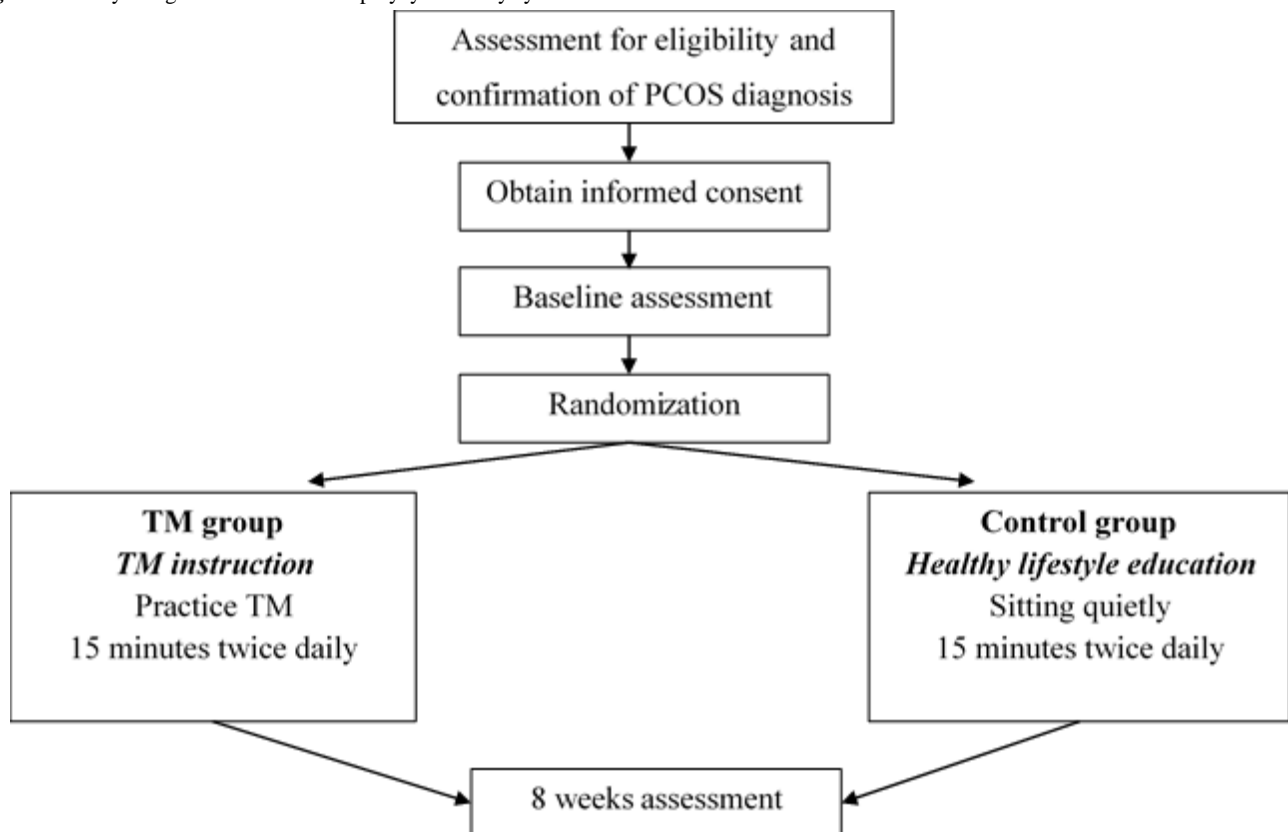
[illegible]

Assessment for eligibility and confirmation of PCOS diagnosis

Obtain informed consent

Baseline assessment

Randomization

**TM group**
*TM instruction*
Practice TM
15 minutes twice daily

**Control group**
*Healthy lifestyle education*
Sitting quietly
15 minutes twice daily

8 weeks assessment